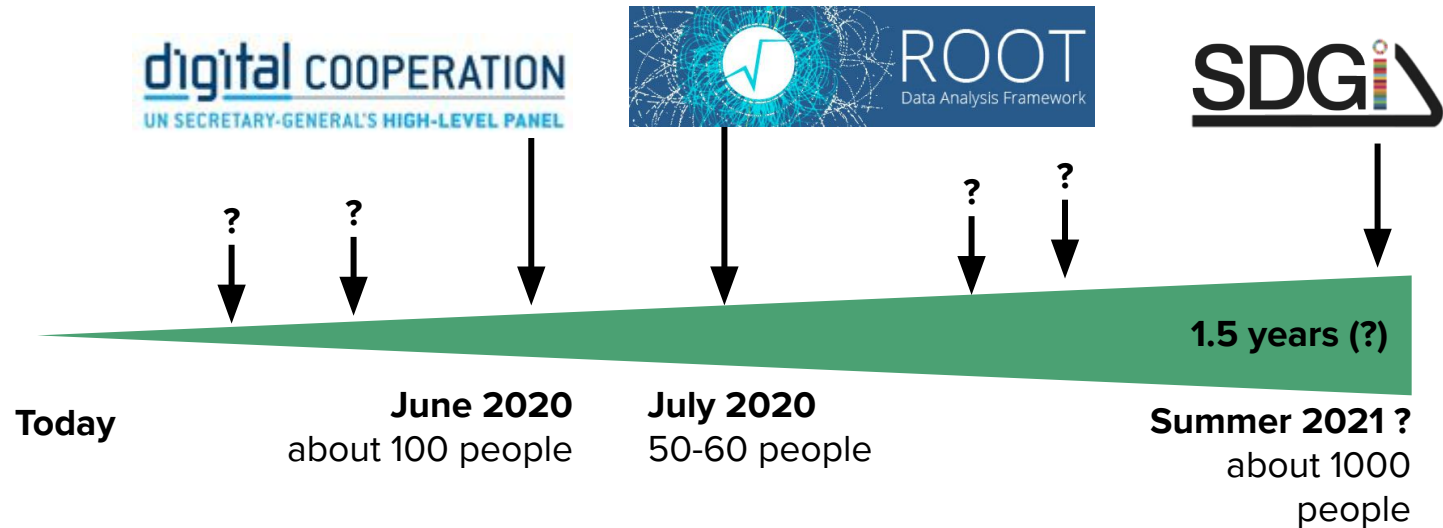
digital COOPERATION
UN SECRETARY-GENERAL'S HIGH-LEVEL PANEL

ROOT
Data Analysis Framework

SDGi

?
?
?
?

1.5 years (?)

Today

June 2020
about 100 people

July 2020
50-60 people

Summer 2021 ?
about 1000 people